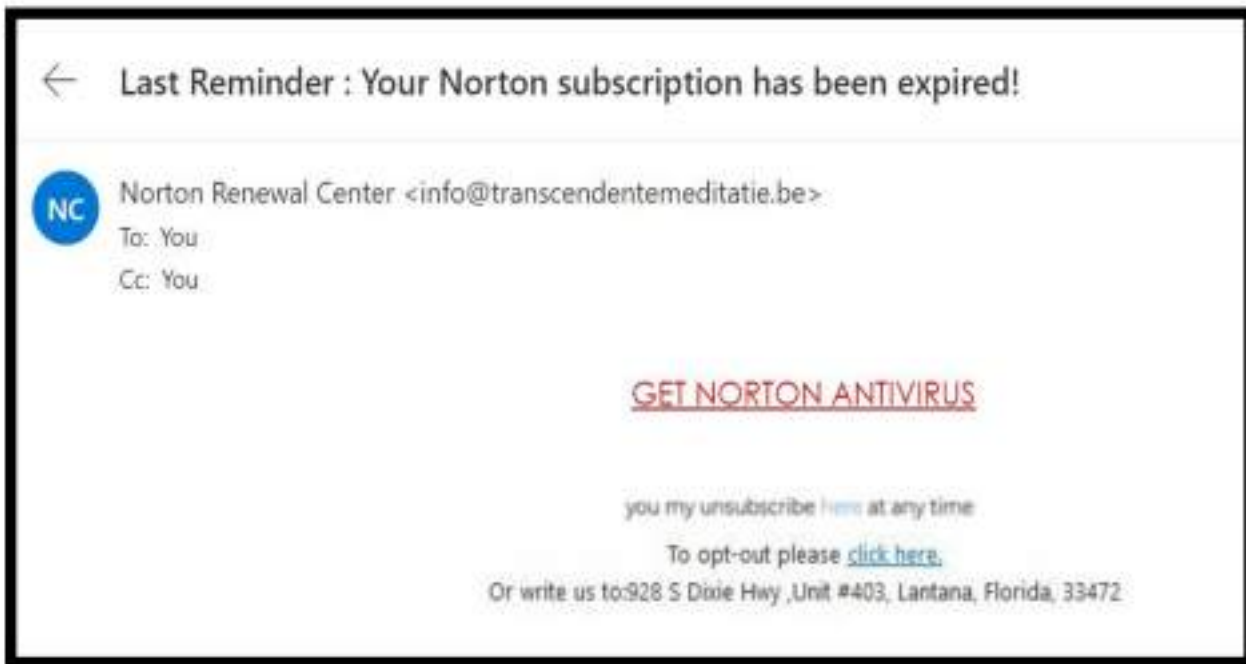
Last Reminder : Your Norton subscription has been expired!

NC

Norton Renewal Center <info@transcendentemeditatie.be>
To: You
Cc: You

GET NORTON ANTIVIRUS

you my unsubscribe here at any time
To opt-out please click here.
Or write us to:928 S Dixie Hwy ,Unit #403, Lantana, Florida, 33472